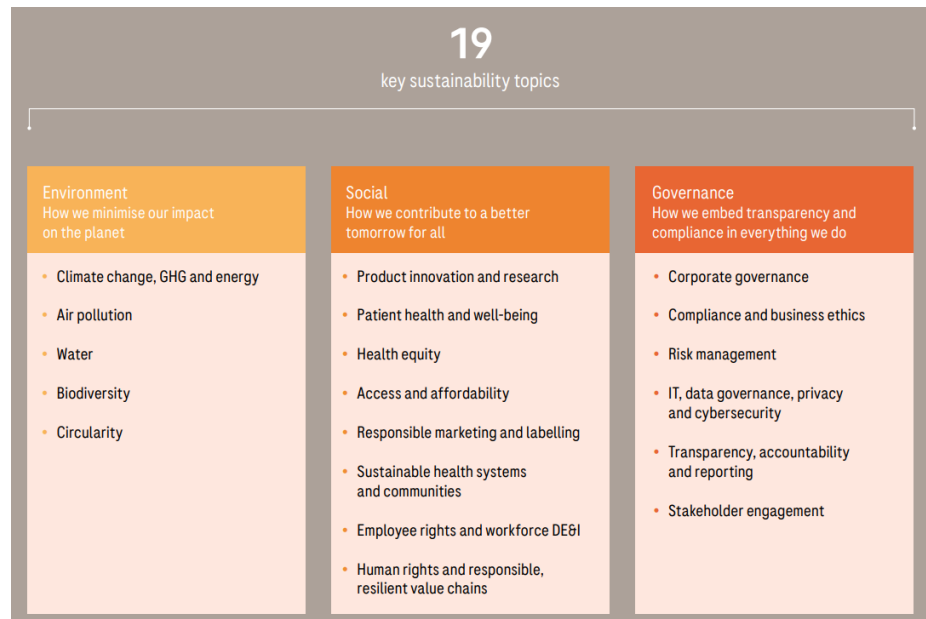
19
key sustainability topics

Environment
How we minimise our impact on the planet

- Climate change, GHG and energy
- Air pollution
- Water
- Biodiversity
- Circularity

Social
How we contribute to a better tomorrow for all

- Product innovation and research
- Patient health and well-being
- Health equity
- Access and affordability
- Responsible marketing and labelling
- Sustainable health systems and communities
- Employee rights and workforce DE&I
- Human rights and responsible, resilient value chains

Governance
How we embed transparency and compliance in everything we do

- Corporate governance
- Compliance and business ethics
- Risk management
- IT, data governance, privacy and cybersecurity
- Transparency, accountability and reporting
- Stakeholder engagement